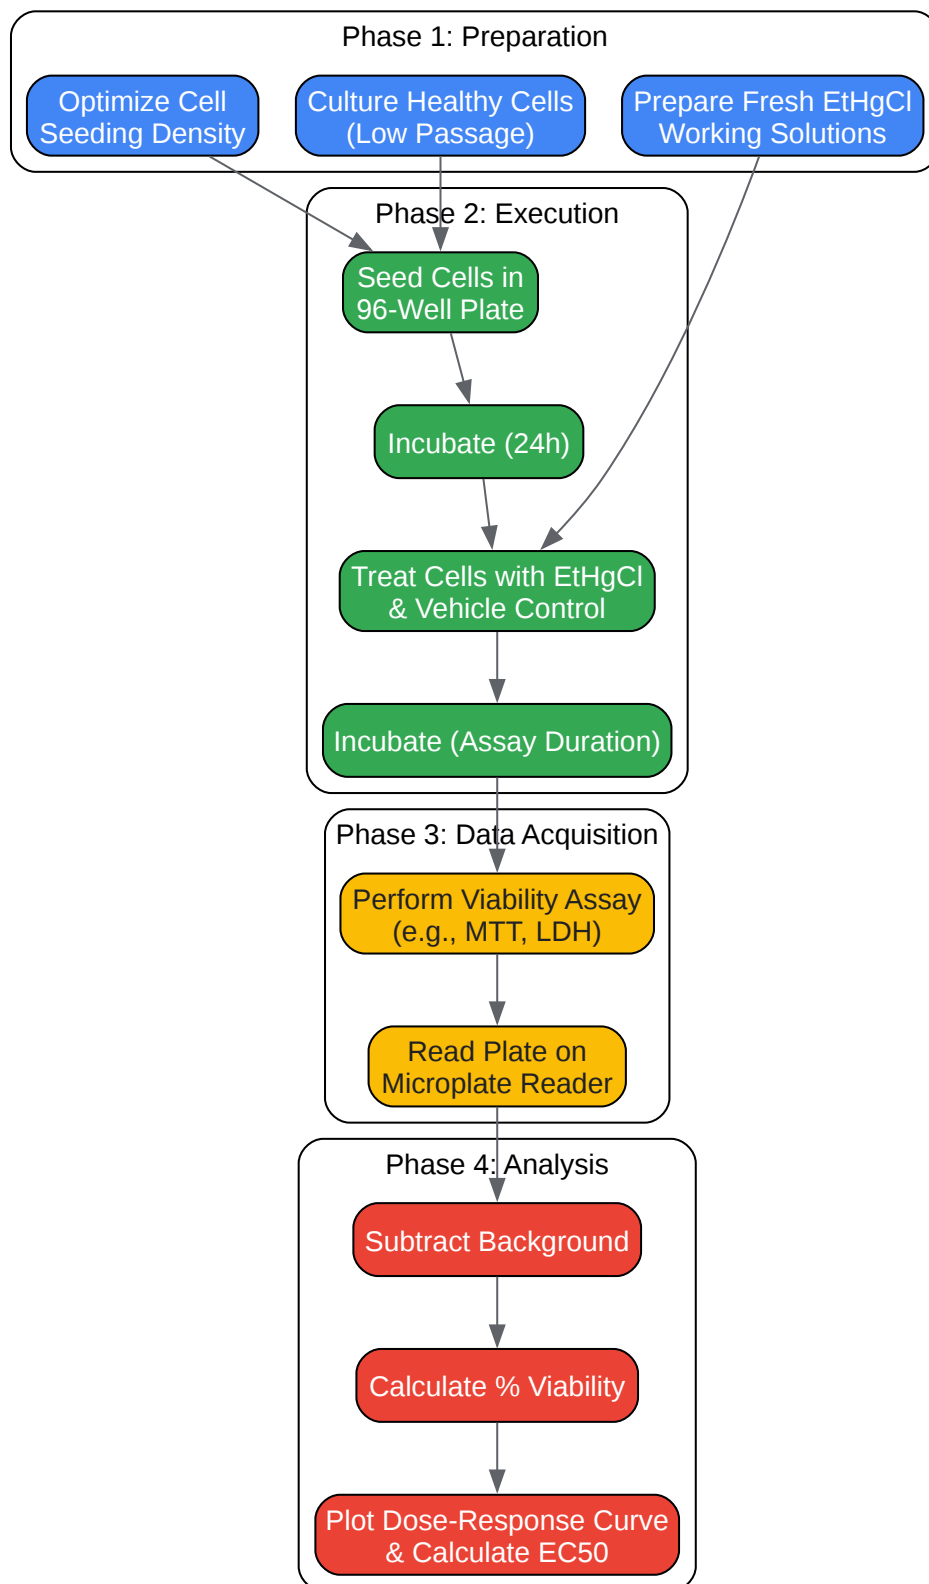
Phase 1: Preparation

Optimize Cell Seeding Density

Culture Healthy Cells (Low Passage)

Prepare Fresh EtHgCl Working Solutions

Phase 2: Execution

Seed Cells in 96-Well Plate

Incubate (24h)

Treat Cells with EtHgCl & Vehicle Control

Incubate (Assay Duration)

Phase 3: Data Acquisition

Perform Viability Assay (e.g., MTT, LDH)

Read Plate on Microplate Reader

Phase 4: Analysis

Subtract Background

Calculate % Viability

Plot Dose-Response Curve & Calculate EC50